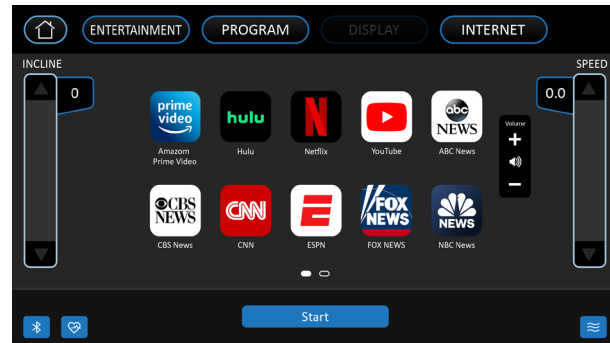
ENTERTAINMENT PROGRAM DISPLAY INTERNET

INCLINE

0

SPEED

0.0

prime video
Amazon Prime Video

hulu
Hulu

N
Netflix

YouTube

abc NEWS
ABC News

Volume
+
−

CBS NEWS
CBS News

CNN
CNN

E
ESPN

FOX NEWS
FOX NEWS

NEWS
NBC News

Start